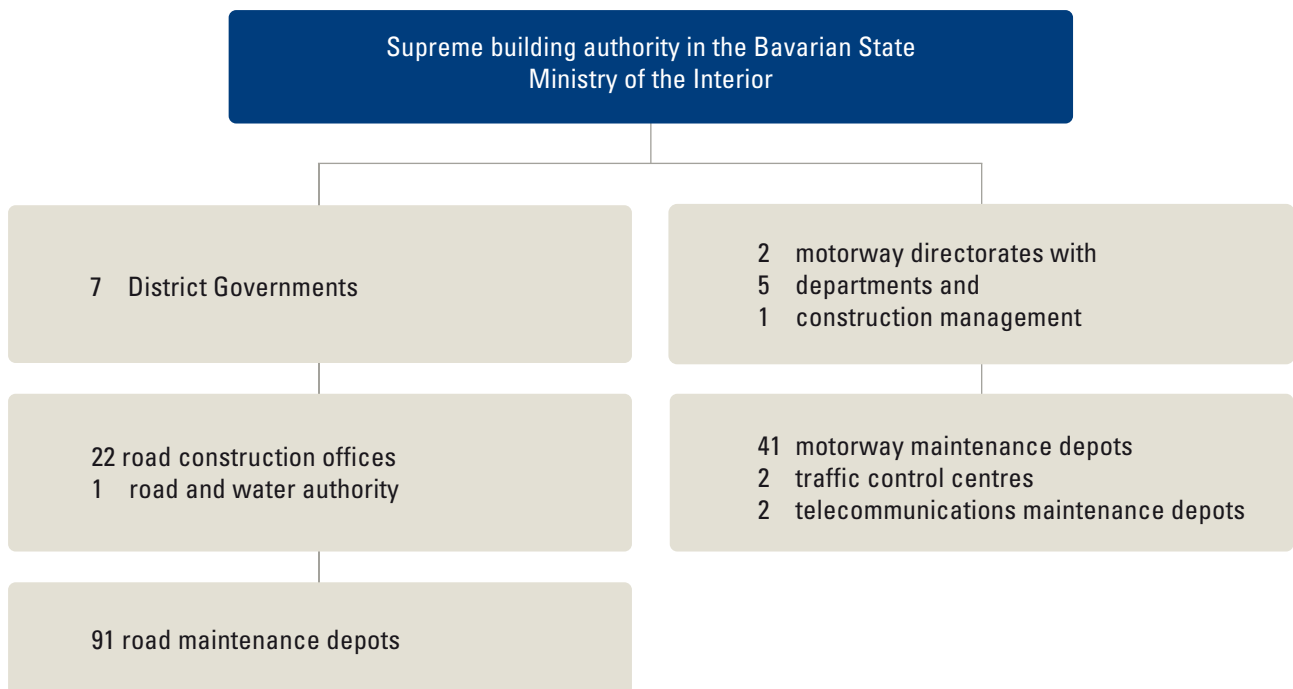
Supreme building authority in the Bavarian State Ministry of the Interior

7 District Governments

22 road construction offices
1 road and water authority

91 road maintenance depots

2 motorway directorates with
5 departments and
1 construction management

41 motorway maintenance depots
2 traffic control centres
2 telecommunications maintenance depots